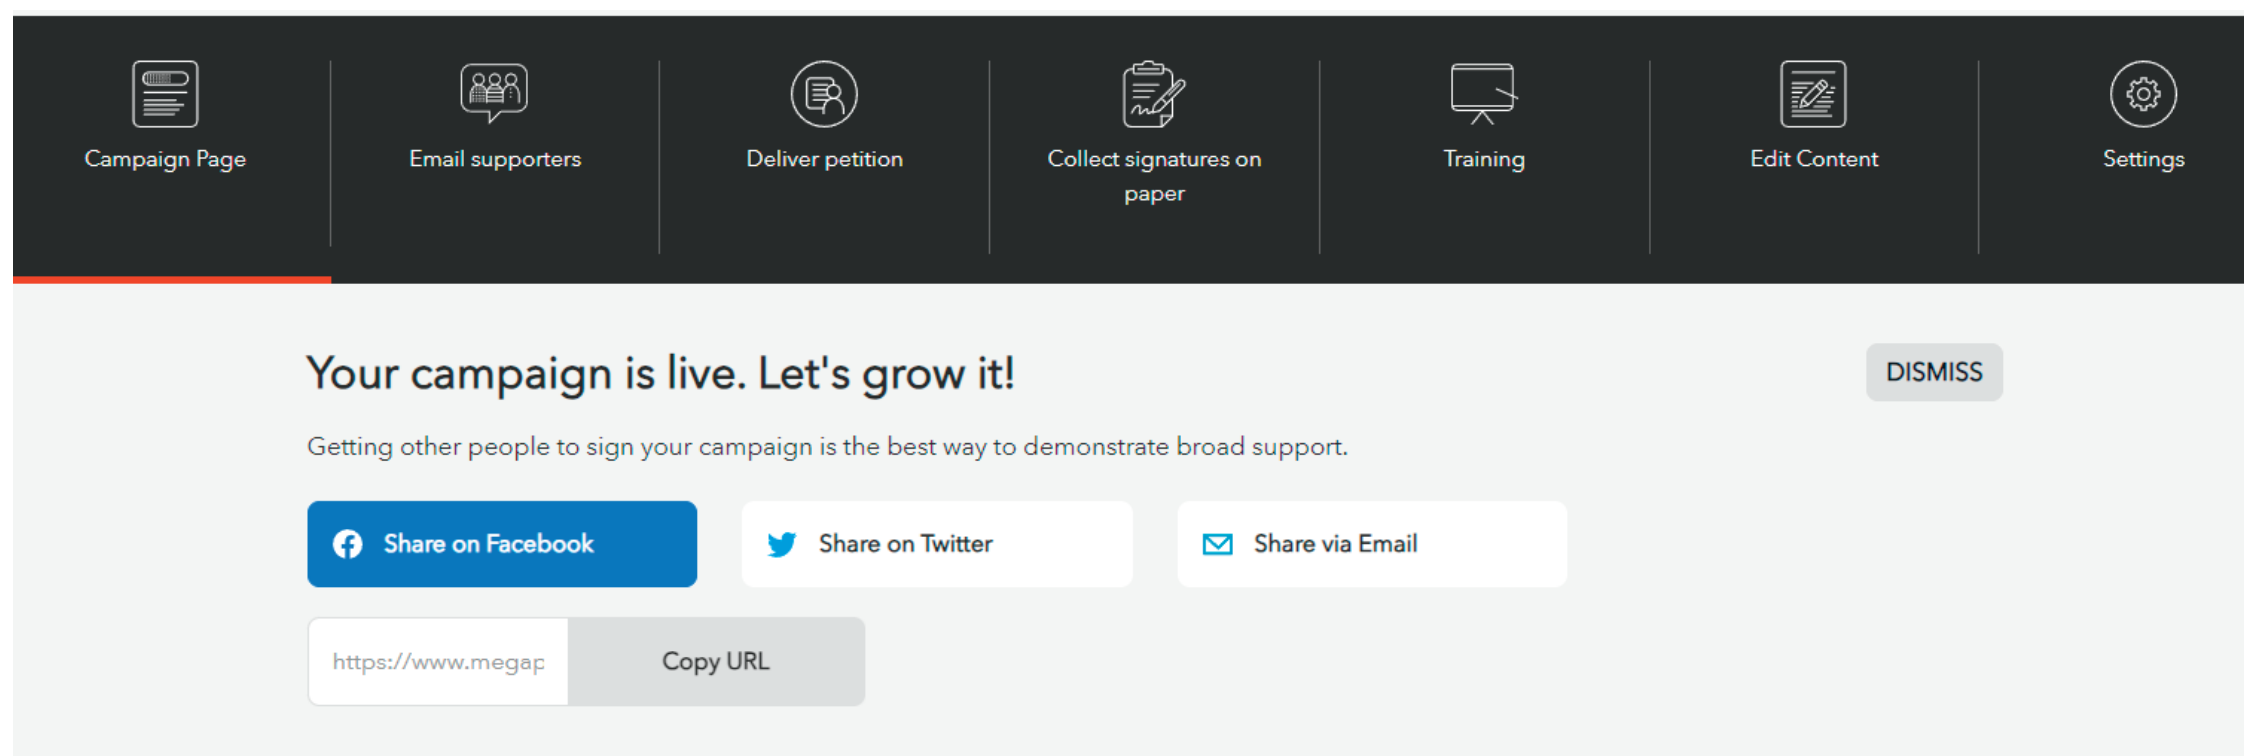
Campaign Page

Email supporters

Deliver petition

Collect signatures on paper

Training

Edit Content

Settings

Your campaign is live. Let's grow it!

DISMISS

Getting other people to sign your campaign is the best way to demonstrate broad support.

Share on Facebook

Share on Twitter

Share via Email

https://www.megap

Copy URL